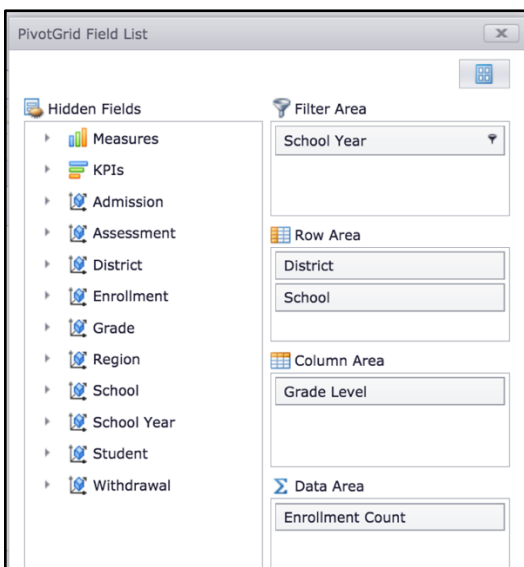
PivotGrid Field List

Hidden Fields

Measures

KPIs

Admission

Assessment

District

Enrollment

Grade

Region

School

School Year

Student

Withdrawal

Filter Area

School Year

Row Area

District

School

Column Area

Grade Level

$\sum$ Data Area

Enrollment Count